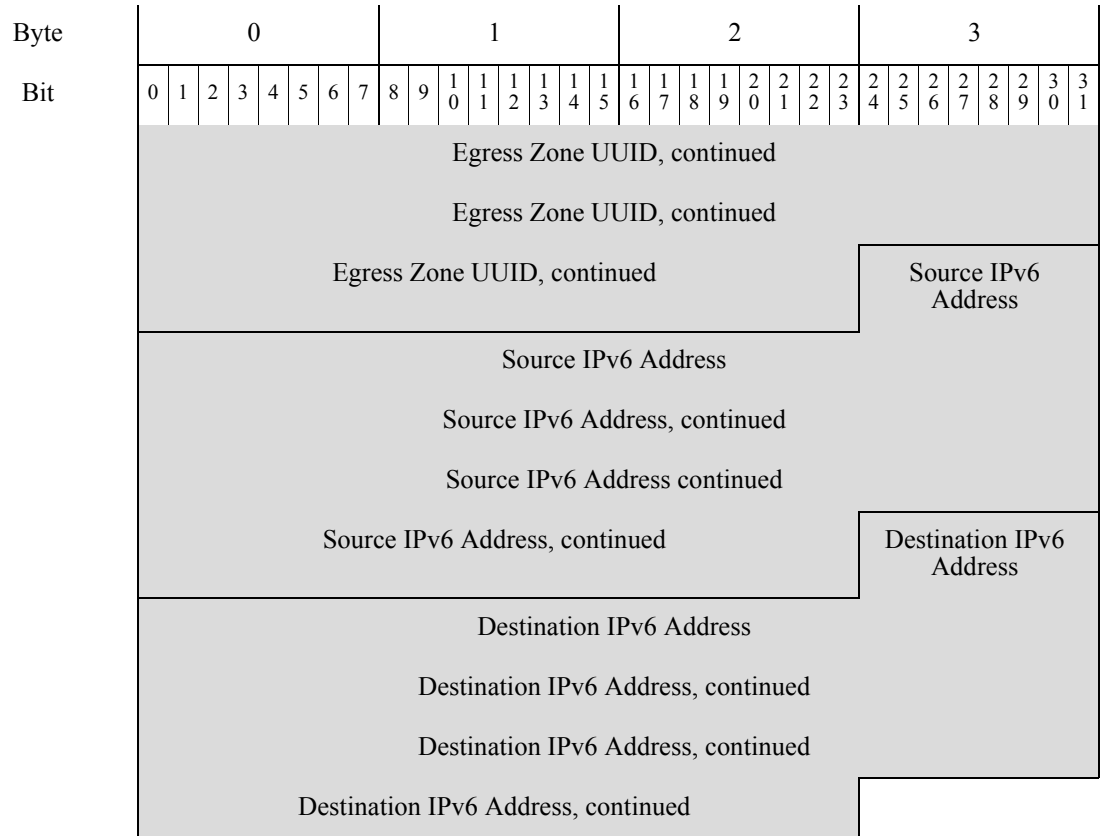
| Byte | 0 | 1 | 2 | 3 |
|---|---|---|---|---|
| Bit | 0 1 2 3 4 5 6 7 | 8 9 10 11 12 13 14 15 | 16 17 18 19 20 21 22 23 | 24 25 26 27 28 29 30 31 |

Egress Zone UUID, continued

Egress Zone UUID, continued

Egress Zone UUID, continued

Source IPv6 Address

Source IPv6 Address

Source IPv6 Address, continued

Source IPv6 Address continued

Source IPv6 Address, continued

Destination IPv6 Address

Destination IPv6 Address

Destination IPv6 Address, continued

Destination IPv6 Address, continued

Destination IPv6 Address, continued